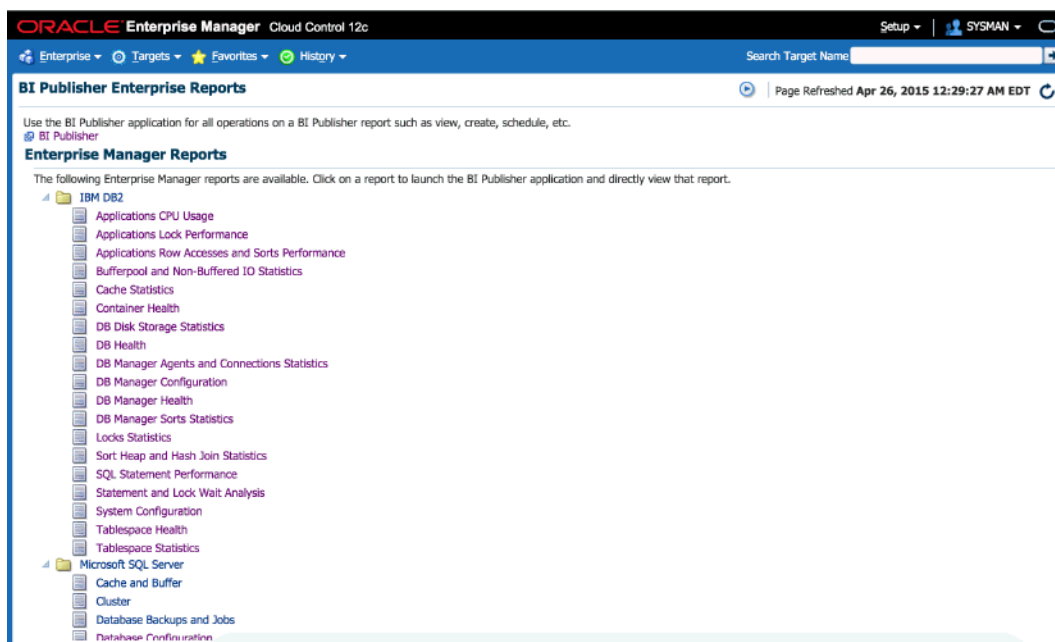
ORACLE Enterprise Manager Cloud Control 12c

Setup ▾ | SYSMAN ▾

Enterprise ▾ Targets ▾ Favorites ▾ History ▾

Search Target Name

BI Publisher Enterprise Reports

Page Refreshed Apr 26, 2015 12:29:27 AM EDT

Use the BI Publisher application for all operations on a BI Publisher report such as view, create, schedule, etc.
BI Publisher

Enterprise Manager Reports

The following Enterprise Manager reports are available. Click on a report to launch the BI Publisher application and directly view that report.

IBM DB2
Applications CPU Usage
Applications Lock Performance
Applications Row Accesses and Sorts Performance
Bufferpool and Non-Buffered IO Statistics
Cache Statistics
Container Health
DB Disk Storage Statistics
DB Health
DB Manager Agents and Connections Statistics
DB Manager Configuration
DB Manager Health
DB Manager Sorts Statistics
Locks Statistics
Sort Heap and Hash Join Statistics
SQL Statement Performance
Statement and Lock Wait Analysis
System Configuration
Tablespace Health
Tablespace Statistics
Microsoft SQL Server
Cache and Buffer
Cluster
Database Backups and Jobs
Database Configuration